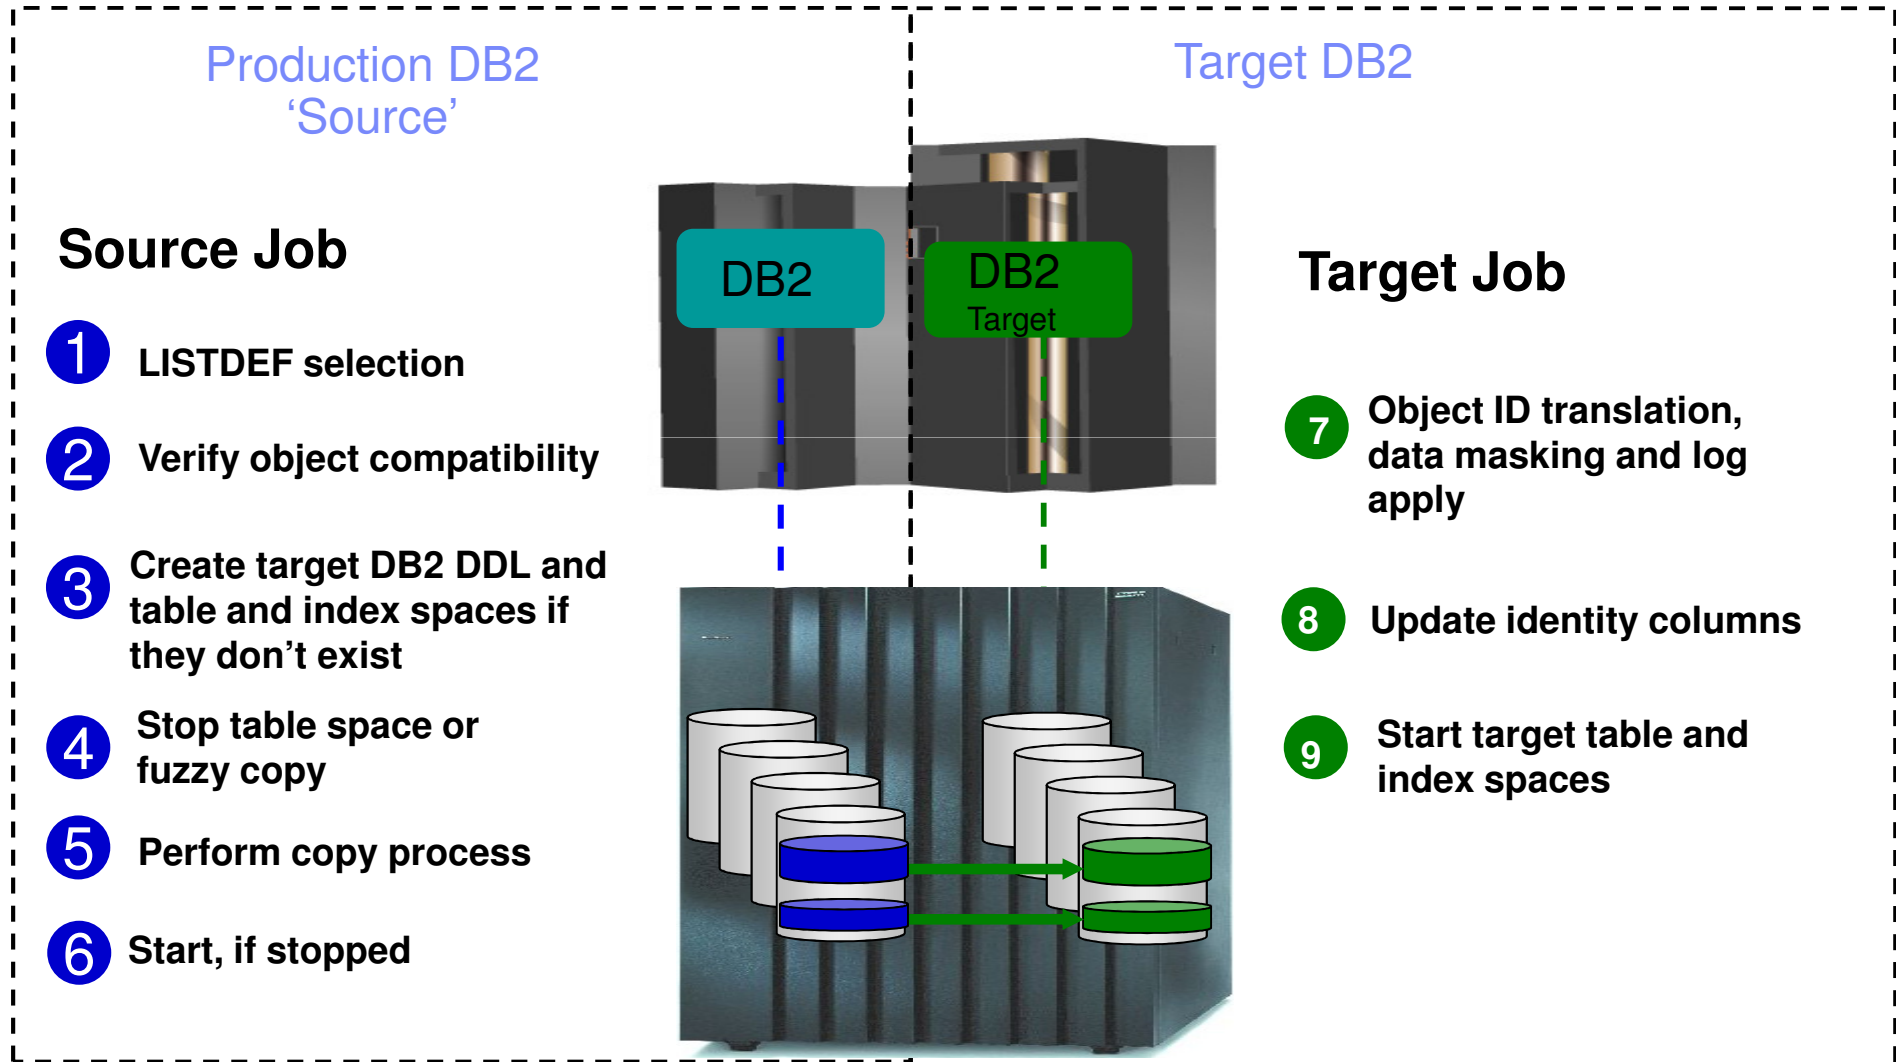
Production DB2
'Source'

Target DB2

Source Job

1 LISTDEF selection

2 Verify object compatibility

3 Create target DB2 DDL and table and index spaces if they don't exist

4 Stop table space or fuzzy copy

5 Perform copy process

6 Start, if stopped

DB2

DB2
Target

Target Job

7 Object ID translation, data masking and log apply

8 Update identity columns

9 Start target table and index spaces